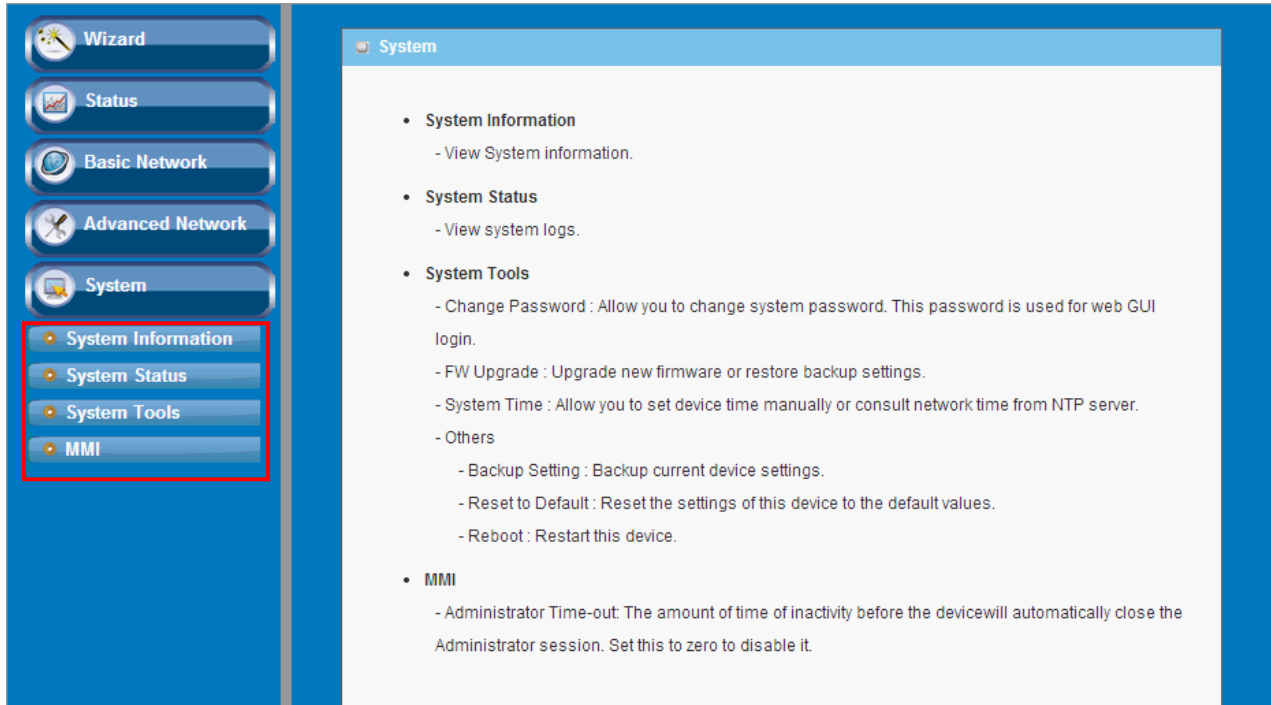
Wizard

Status

Basic Network

Advanced Network

System

System Information

System Status

System Tools

MMI

System

- System Information
  - View System information.

- System Status
  - View system logs.

- System Tools
  - Change Password : Allow you to change system password. This password is used for web GUI login.
  - FW Upgrade : Upgrade new firmware or restore backup settings.
  - System Time : Allow you to set device time manually or consult network time from NTP server.
  - Others
    - Backup Setting : Backup current device settings.
    - Reset to Default : Reset the settings of this device to the default values.
    - Reboot : Restart this device.

- MMI
  - Administrator Time-out: The amount of time of inactivity before the devicewill automatically close the Administrator session. Set this to zero to disable it.